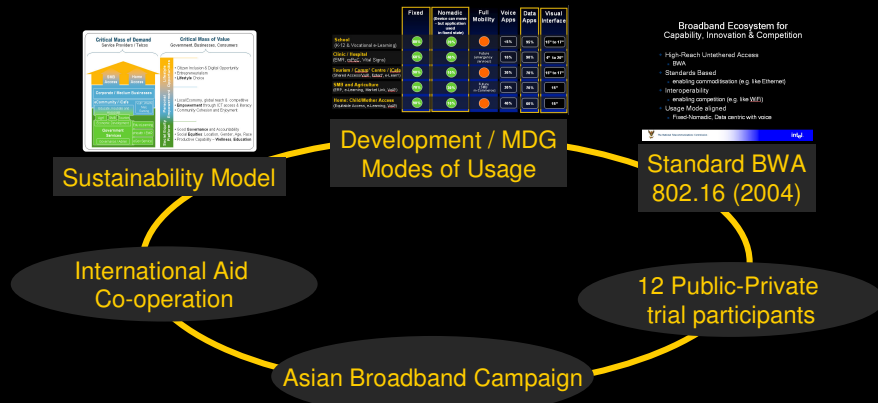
Critical Mass of Demand
Service Providers / Telcos

Critical Mass of Value
Government, Businesses, Consumers

• Citizen Inclusion & Digital Opportunity
• Entrepreneurialism
• Lifestyle Choice

• Local Economic, global reach & Competitive
• Empowerment through ICT access & literacy
• Community Cohesion and Enjoyment

• Good Governance and Accountability
• Social Equities: Location, Gender, Age, Race
• Productive Capability – Wellness, Education

Sustainability Model

| | Fixed | Nomadic | Full Mobility | Voice Apps | Data Apps | Visual Interface |
|---|---|---|---|---|---|---|
| School (K-12 & Vocational e-Learning) | 90% | 90% | Future emergency services | <5% | 95% | 15" to 17" |
| Clinic / Hospital (EMR, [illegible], Vital Signs) | 90% | 90% | | 15% | 85% | 8" to 20" |
| Tourism / Comm Centre / Cafe (Shared Access, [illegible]) | 90% | 90% | | 35% | 75% | 15" to 17" |
| SME and Agriculture (ERP, e-Learning, Market Info, VoIP) | 90% | 90% | Future (ag. e-Commerce) | 25% | 75% | 14" |
| Home: Child/Mother Access (Equitable Access, e-Learning, VoIP) | 90% | 90% | | 40% | 60% | 14" |

Development / MDG Modes of Usage

Broadband Ecosystem for Capability, Innovation & Competition
• High-Reach Untethered Access
– BWA
• Standards Based
– enabling commoditisation (e.g. like Ethernet)
• Interoperability
– enabling competition (e.g. like WiFi)
• Usage Mode aligned
– Fixed-Nomadic, Data centric with voice

intel

Standard BWA 802.16 (2004)

International Aid Co-operation

12 Public-Private trial participants

Asian Broadband Campaign